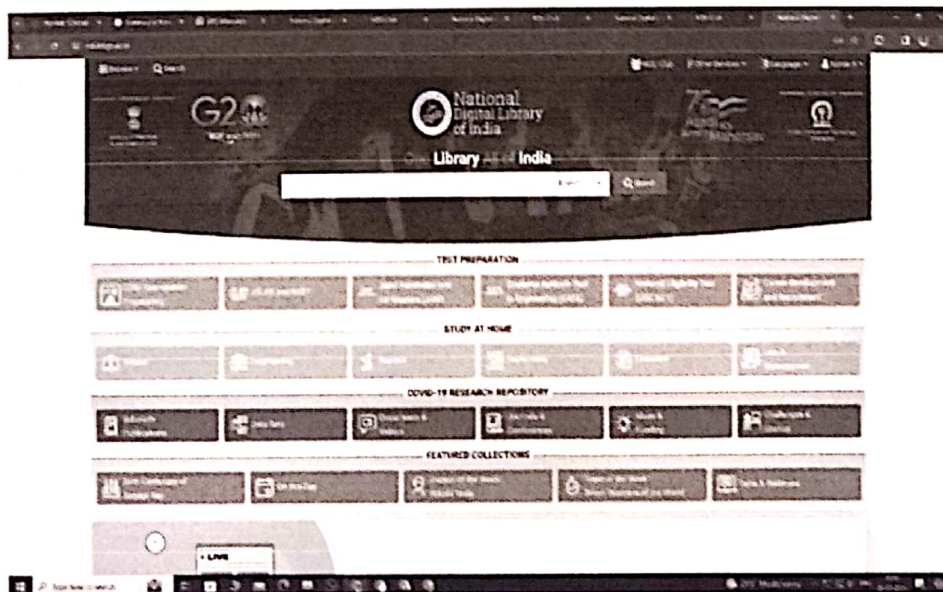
G20

National Digital Library of India

One Library All of India

Q Search

TEST PREPARATION

STUDY AT HOME

COVID-19 RESEARCH REPOSITORY

Research Publications

Data Sets

Audio, Video & Webinars

Journals & Conferences

Challenges & Solutions

FEATURED COLLECTIONS

On this Day

Tools & Resources

LIVE